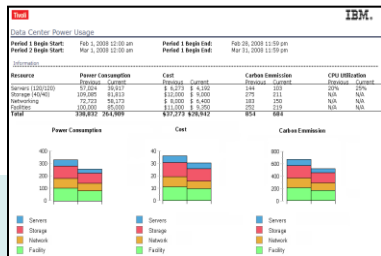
Tivoli

IBM.

Data Center Power Usage

Period 1 Begin Start: Feb 1, 2008 12:00 am
Period 1 Begin End: Feb 28, 2008 11:59 pm
Period 2 Begin Start: Mar 1, 2008 12:00 am
Period 2 Begin End: Mar 31, 2008 11:59 pm

Information

| Resource | Power Consumption Previous | Power Consumption Current | Cost Previous | Cost Current | Carbon Emmission Previous | Carbon Emmission Current | CPU Utilization Previous | CPU Utilization Current |
|---|---|---|---|---|---|---|---|---|
| Servers (120/120) | 57,024 | 39,917 | $ 6,273 | $ 4,192 | 144 | 103 | 20% | 25% |
| Storage (40/40) | 109,085 | 81,813 | $12,000 | $ 9,000 | 275 | 211 | N/A | N/A |
| Networking | 72,723 | 58,173 | $ 8,000 | $ 6,400 | 183 | 150 | N/A | N/A |
| Facilities | 100,000 | 85,000 | $11,000 | $ 9,350 | 252 | 219 | N/A | N/A |
| Total | 338,832 | 264,909 | $37,273 | $28,942 | 854 | 684 | | |

Power Consumption

400
300
200
100
0

Cost

40
30
20
10
0

Carbon Emmission

400
300
200
100
0

Servers
Storage
Network
Facility

Servers
Storage
Network
Facility

Servers
Storage
Network
Facility